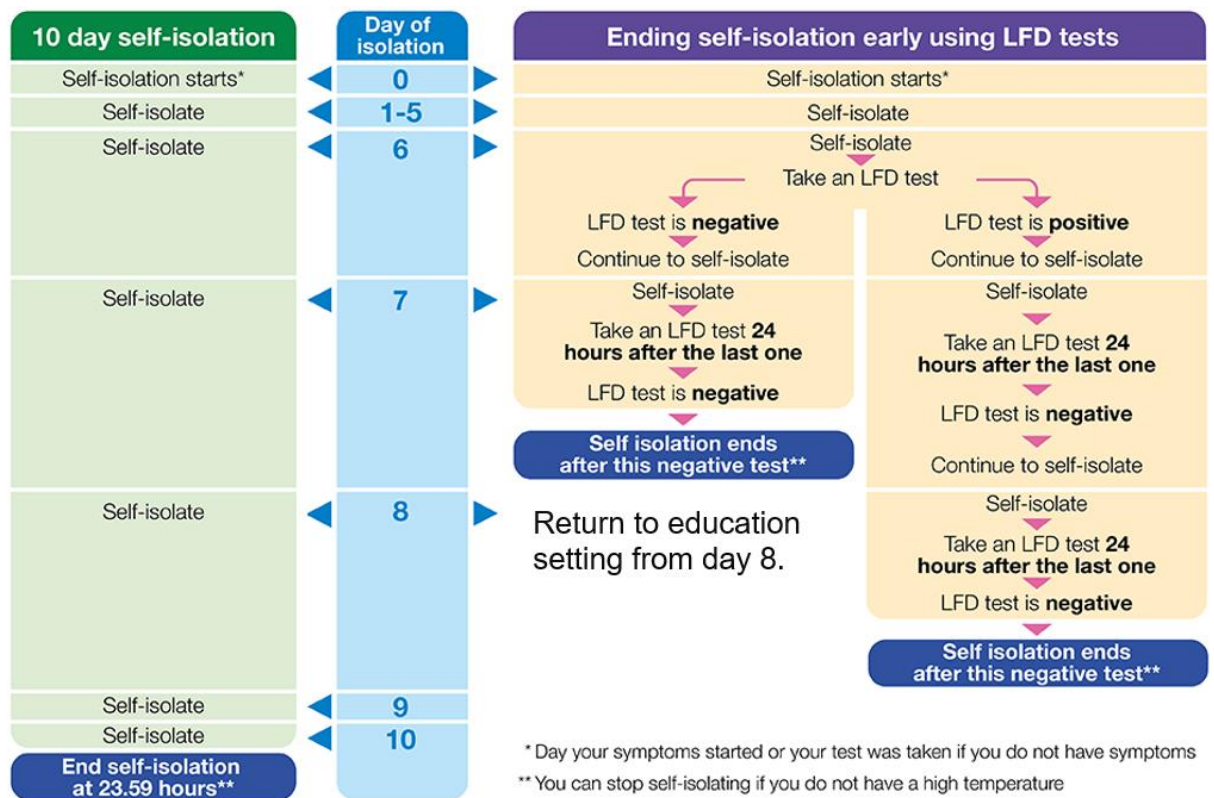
10 day self-isolation

Day of isolation

Ending self-isolation early using LFD tests

Self-isolation starts*

0

Self-isolation starts*

Self-isolate

1-5

Self-isolate

Self-isolate

6

Self-isolate

Take an LFD test

LFD test is **negative**

Continue to self-isolate

LFD test is **positive**

Continue to self-isolate

Self-isolate

7

Self-isolate

Take an LFD test **24 hours after the last one**

LFD test is **negative**

Self isolation ends after this negative test**

Self-isolate

Take an LFD test **24 hours after the last one**

LFD test is **negative**

Continue to self-isolate

Self-isolate

8

Return to education setting from day 8.

Self-isolate

Take an LFD test **24 hours after the last one**

LFD test is **negative**

Self isolation ends after this negative test**

Self-isolate

9

Self-isolate

10

End self-isolation at 23.59 hours**

* Day your symptoms started or your test was taken if you do not have symptoms

** You can stop self-isolating if you do not have a high temperature